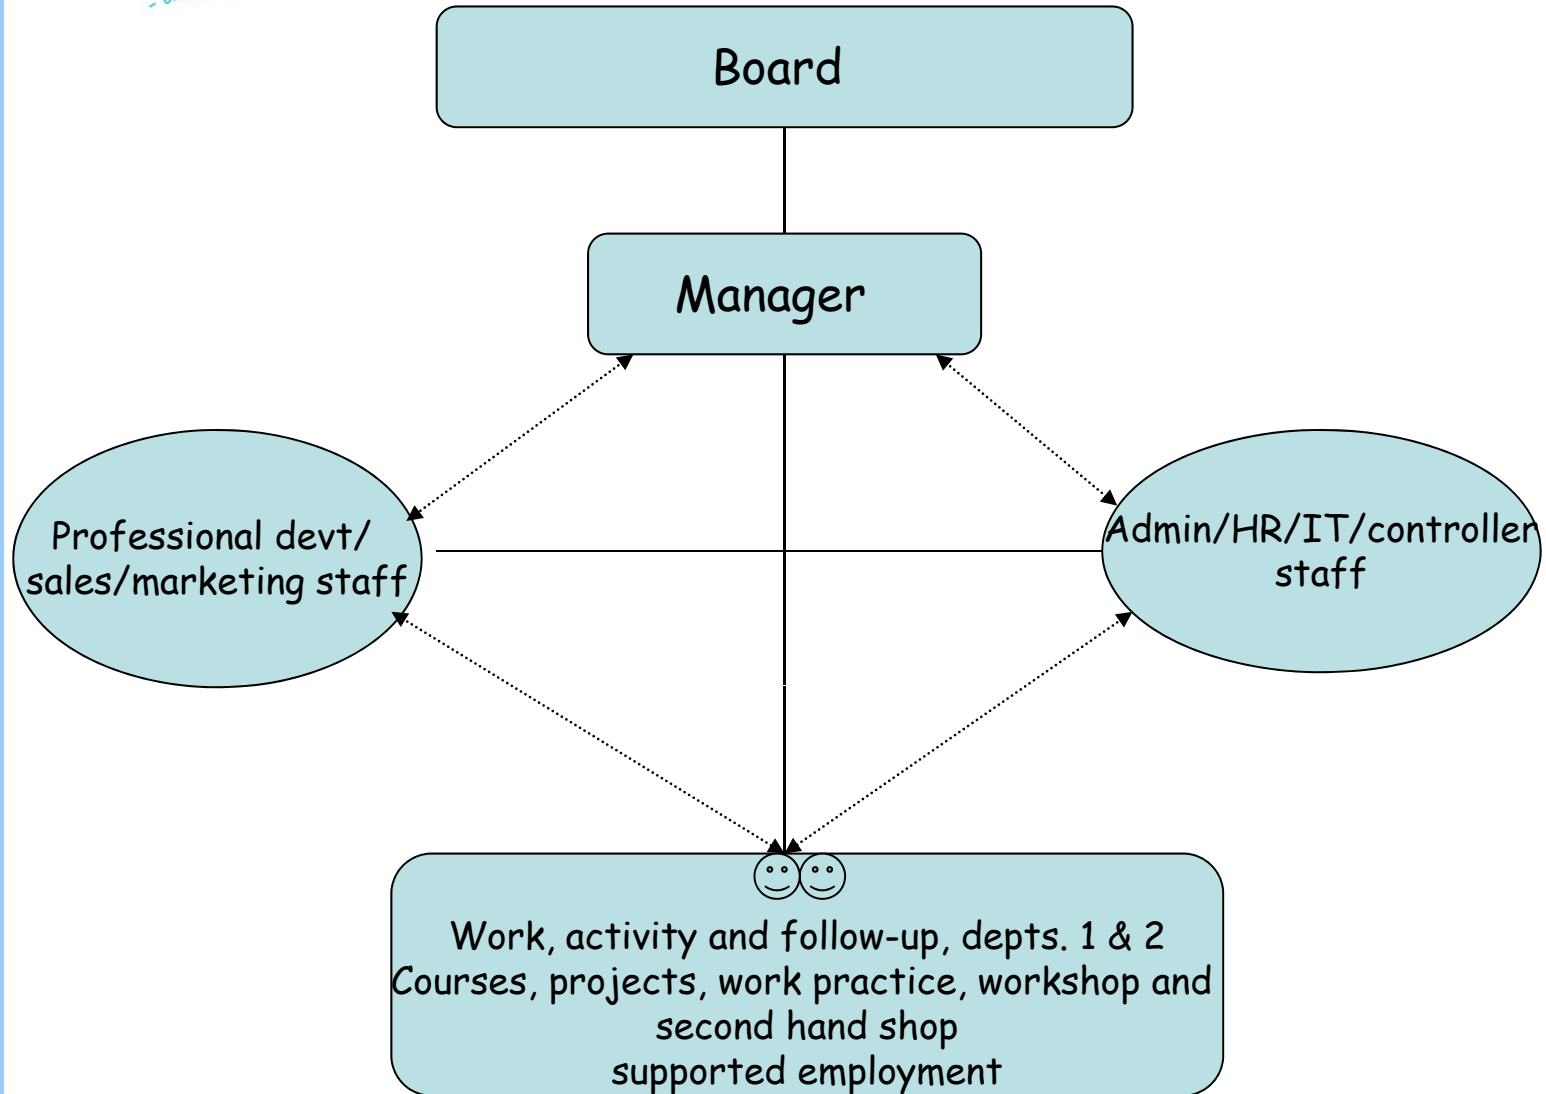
Board

Manager

Professional devt/ sales/marketing staff

Admin/HR/IT/controller staff

☺☺

Work, activity and follow-up, depts. 1 & 2
Courses, projects, work practice, workshop and second hand shop
supported employment